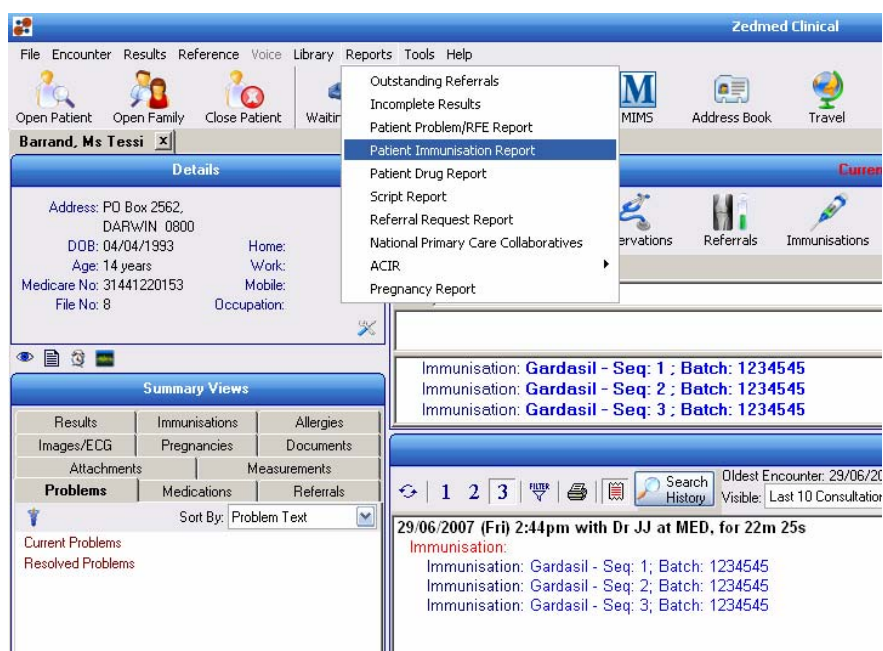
Zedmed Clinical

File Encounter Results Reference Voice Library Reports Tools Help

Open Patient Open Family Close Patient Waitin

Outstanding Referrals
Incomplete Results
Patient Problem/RFE Report
Patient Immunisation Report
Patient Drug Report
Script Report
Referral Request Report
National Primary Care Collaboratives
ACIR
Pregnancy Report

MIMS Address Book Travel

Barrand, Ms Tessi

Details

Address: PO Box 2562, DARWIN 0800
DOB: 04/04/1993
Age: 14 years
Medicare No: 31441220153
File No: 8
Home:
Work:
Mobile:
Occupation:

Curren

ervations Referrals Immunisations

Immunisation: Gardasil - Seq: 1 ; Batch: 1234545
Immunisation: Gardasil - Seq: 2 ; Batch: 1234545
Immunisation: Gardasil - Seq: 3 ; Batch: 1234545

Summary Views

| Results | Immunisations | Allergies |
|---|---|---|
| Images/ECG | Pregnancies | Documents |
| Attachments | Measurements | |
| Problems | Medications | Referrals |

Sort By: Problem Text

Current Problems
Resolved Problems

1 2 3 Search History
Oldest Encounter: 29/06/20
Visible: Last 10 Consultation

29/06/2007 (Fri) 2:44pm with Dr JJ at MED, for 22m 25s
Immunisation:
Immunisation: Gardasil - Seq: 1; Batch: 1234545
Immunisation: Gardasil - Seq: 2; Batch: 1234545
Immunisation: Gardasil - Seq: 3; Batch: 1234545